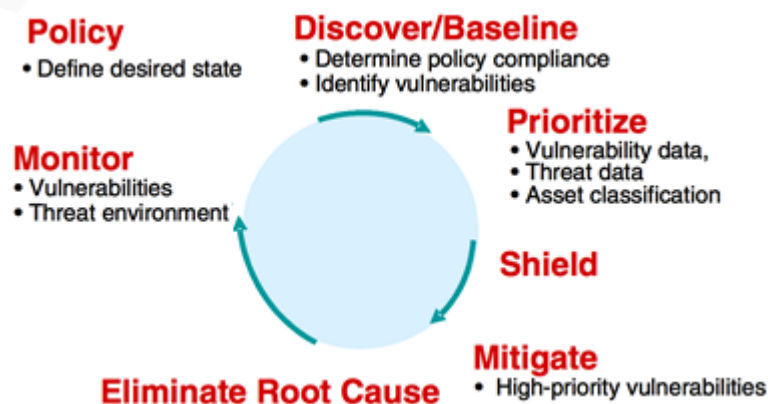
Policy
• Define desired state

Discover/Baseline
• Determine policy compliance
• Identify vulnerabilities

Prioritize
• Vulnerability data,
• Threat data
• Asset classification

Shield

Mitigate
• High-priority vulnerabilities

Eliminate Root Cause

Monitor
• Vulnerabilities
• Threat environment